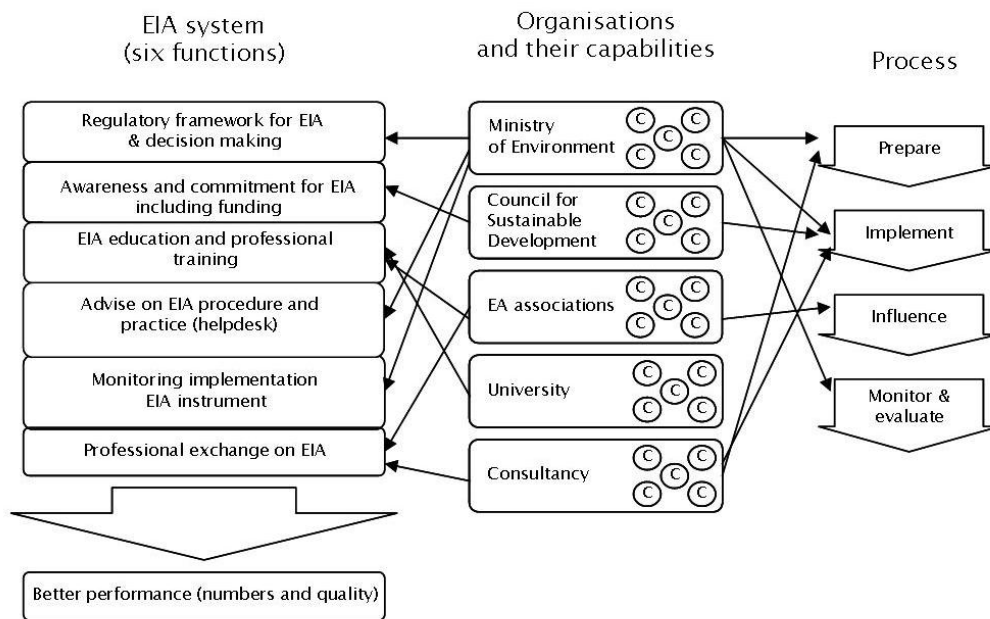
EIA system
(six functions)

Organisations
and their capabilities

Process

Regulatory framework for EIA & decision making

Awareness and commitment for EIA including funding

EIA education and professional training

Advise on EIA procedure and practice (helpdesk)

Monitoring implementation EIA instrument

Professional exchange on EIA

Better performance (numbers and quality)

Ministry of Environment
C C C C C

Council for Sustainable Development
C C C C C

EA associations
C C C C C

University
C C C C C

Consultancy
C C C C C

Prepare

Implement

Influence

Monitor & evaluate